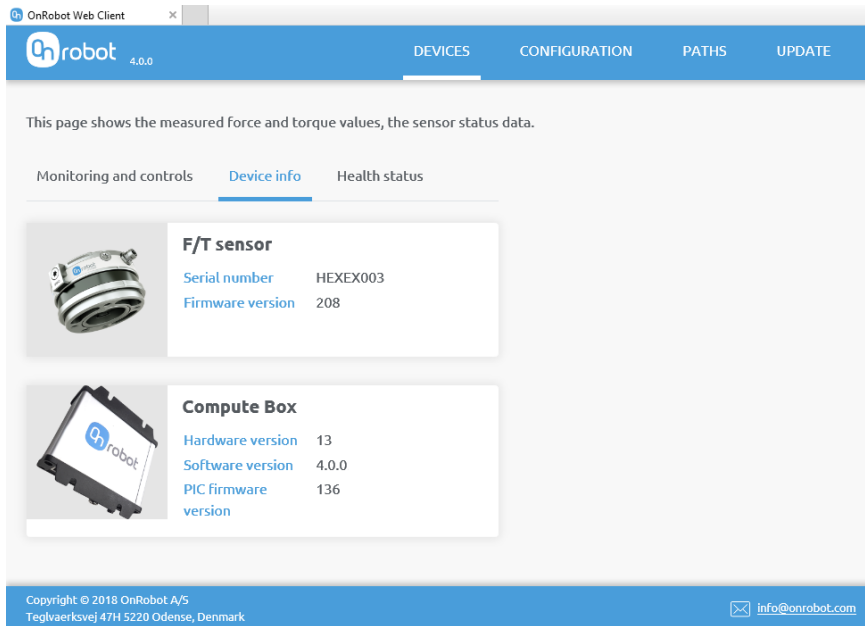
OnRobot Web Client ×

onrobot 4.0.0

DEVICES CONFIGURATION PATHS UPDATE

This page shows the measured force and torque values, the sensor status data.

Monitoring and controls Device info Health status

F/T sensor

| Serial number | HEXEX003 |
|---|---|
| Firmware version | 208 |

onrobot

Compute Box

| Hardware version | 13 |
|---|---|
| Software version | 4.0.0 |
| PIC firmware version | 136 |

Copyright © 2018 OnRobot A/S
Teglvaerksvej 47H 5220 Odense, Denmark

info@onrobot.com